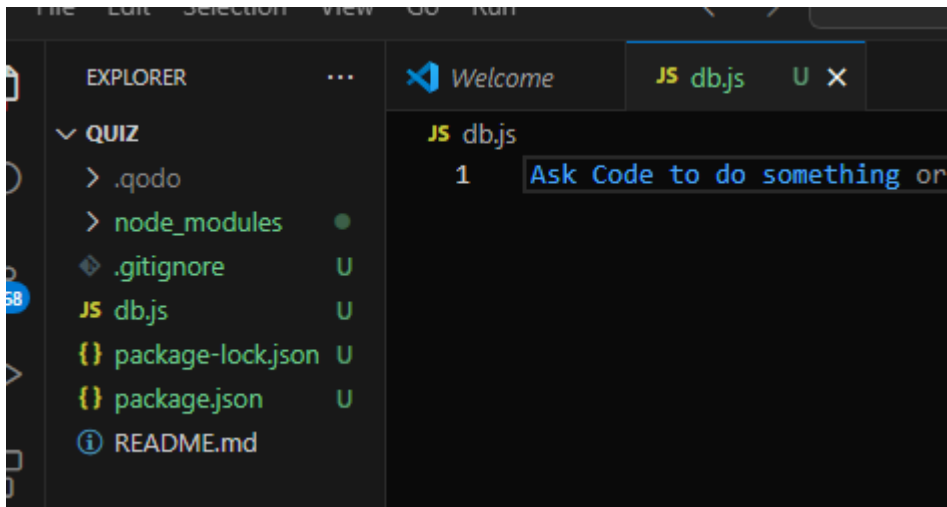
File Edit Selection View Go Run

EXPLORER ···

QUIZ
.qodo
node_modules
.gitignore U
JS db.js U
{} package-lock.json U
{} package.json U
README.md

Welcome
JS db.js U ×

JS db.js
1 Ask Code to do something or

58